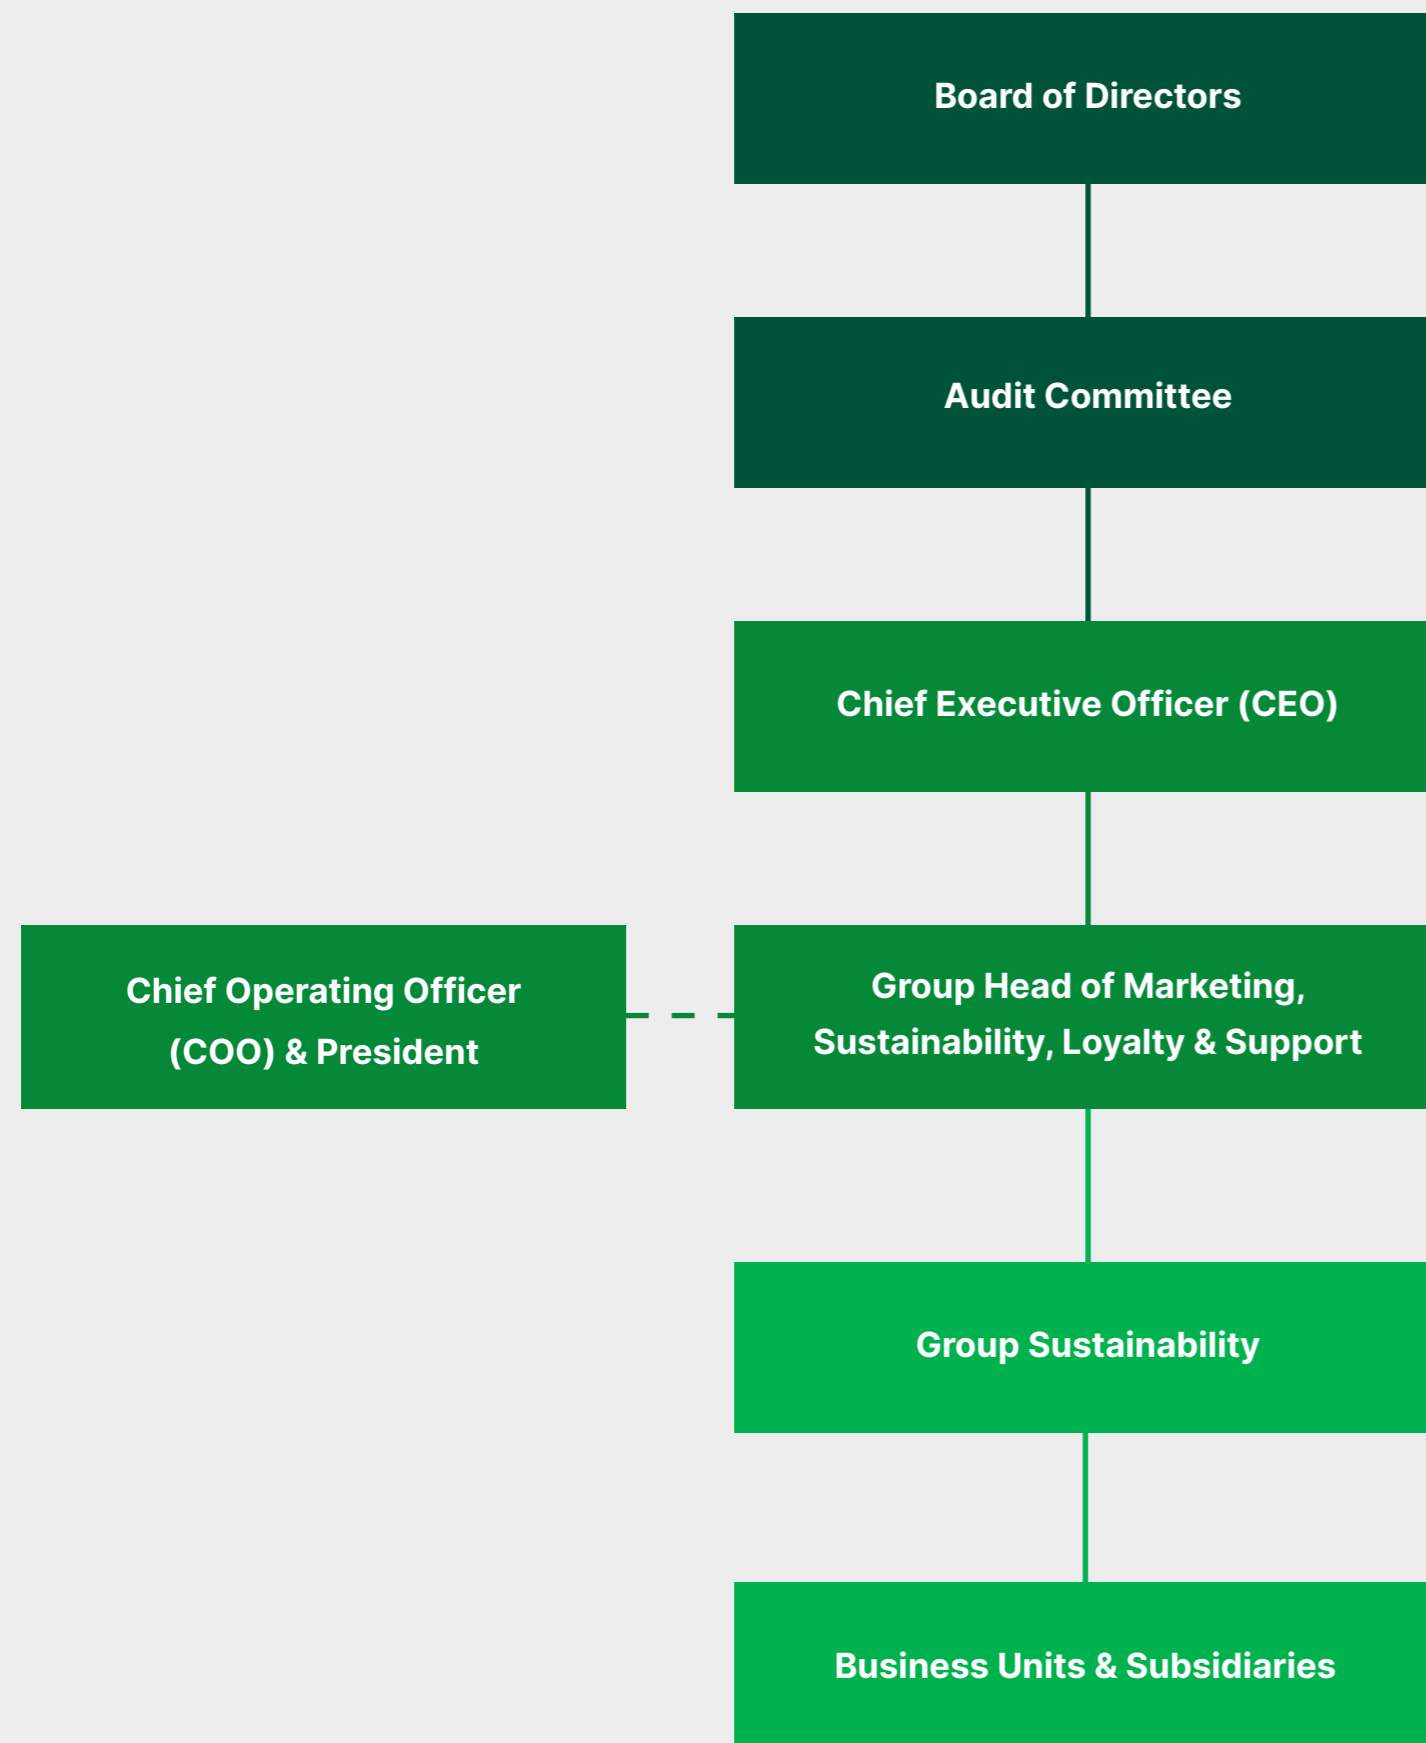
Board of Directors

Audit Committee

Chief Executive Officer (CEO)

Chief Operating Officer (COO) & President

Group Head of Marketing, Sustainability, Loyalty & Support

Group Sustainability

Business Units & Subsidiaries